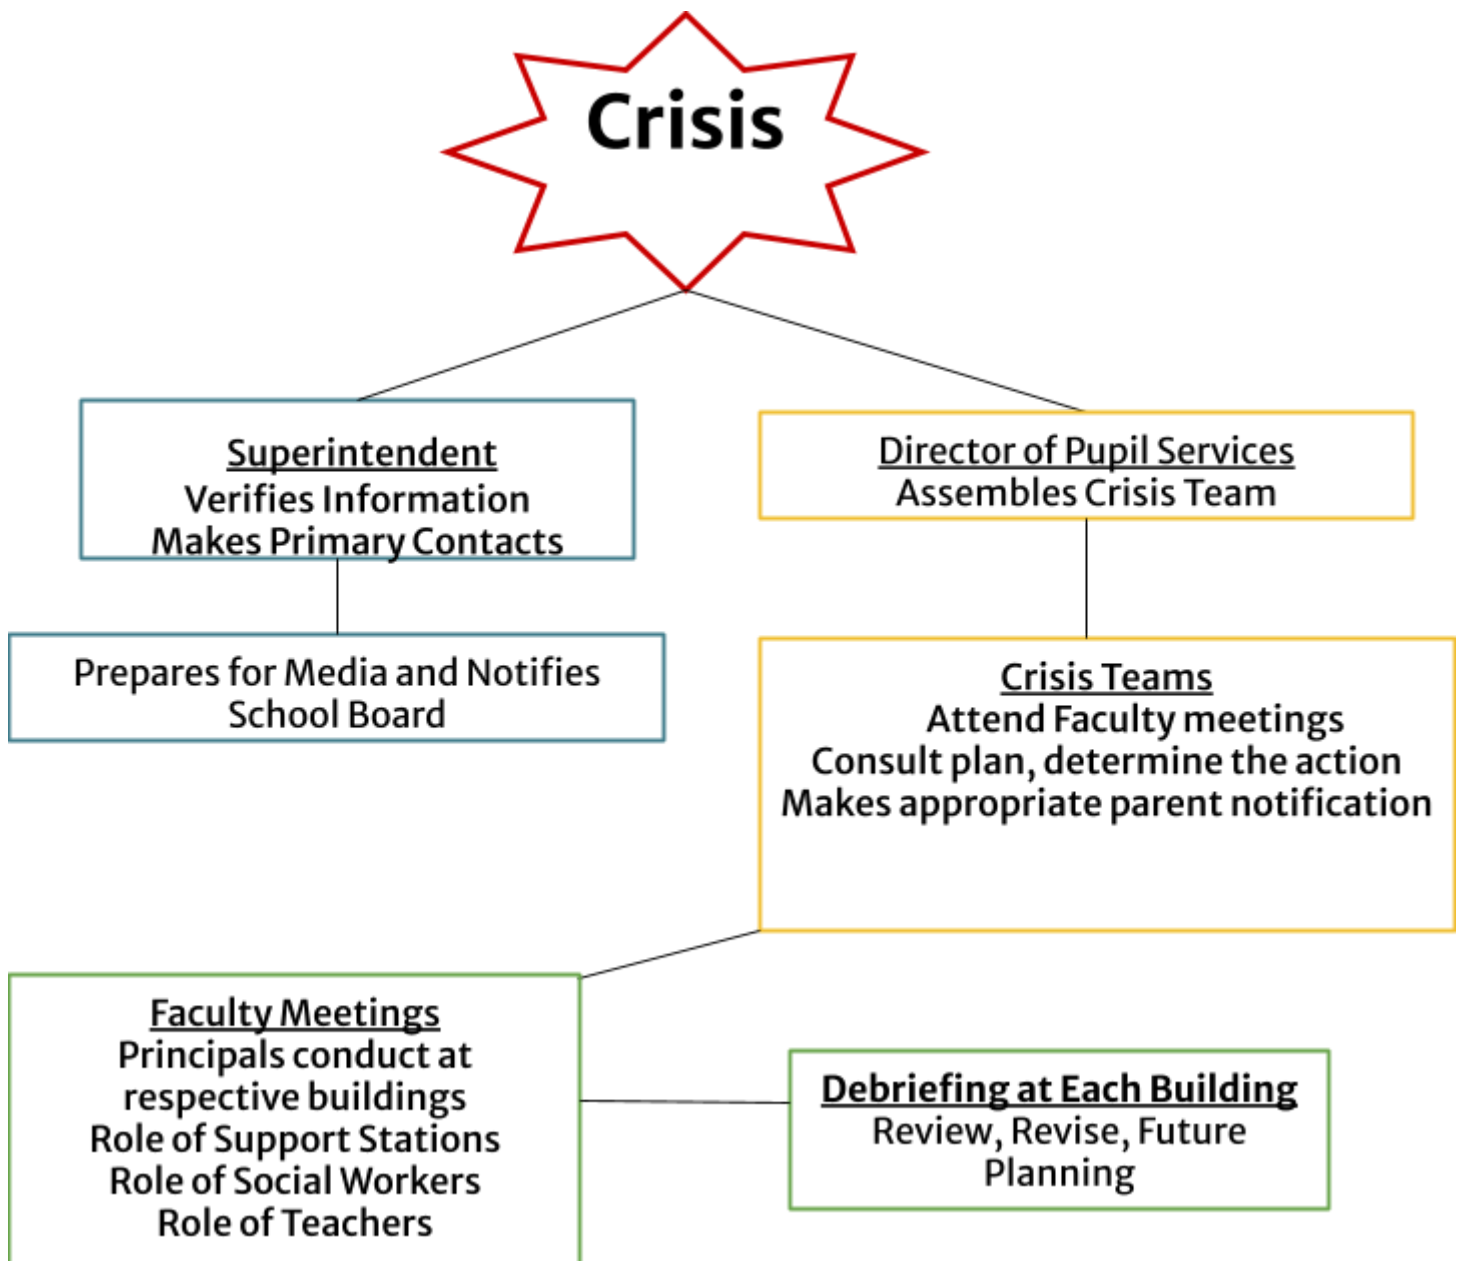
Crisis

Superintendent
Verifies Information
Makes Primary Contacts

Prepares for Media and Notifies School Board

Director of Pupil Services
Assembles Crisis Team

Crisis Teams
Attend Faculty meetings
Consult plan, determine the action
Makes appropriate parent notification

Faculty Meetings
Principals conduct at respective buildings
Role of Support Stations
Role of Social Workers
Role of Teachers

Debriefing at Each Building
Review, Revise, Future Planning